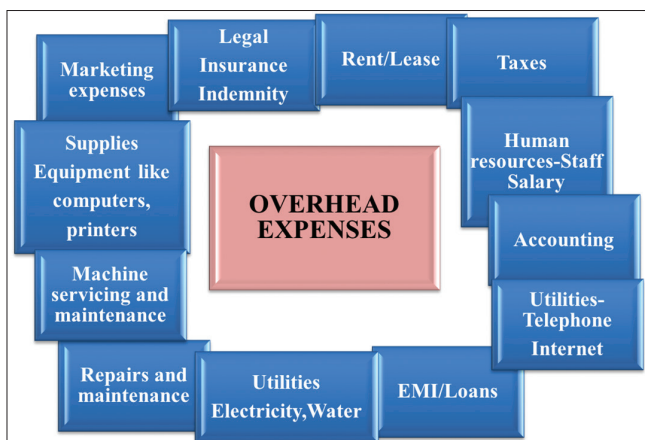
OVERHEAD EXPENSES

Marketing expenses

Legal Insurance Indemnity

Rent/Lease

Taxes

Human resources-Staff Salary

Accounting

Utilities-Telephone Internet

EMI/Loans

Utilities Electricity,Water

Repairs and maintenance

Machine servicing and maintenance

Supplies Equipment like computers, printers